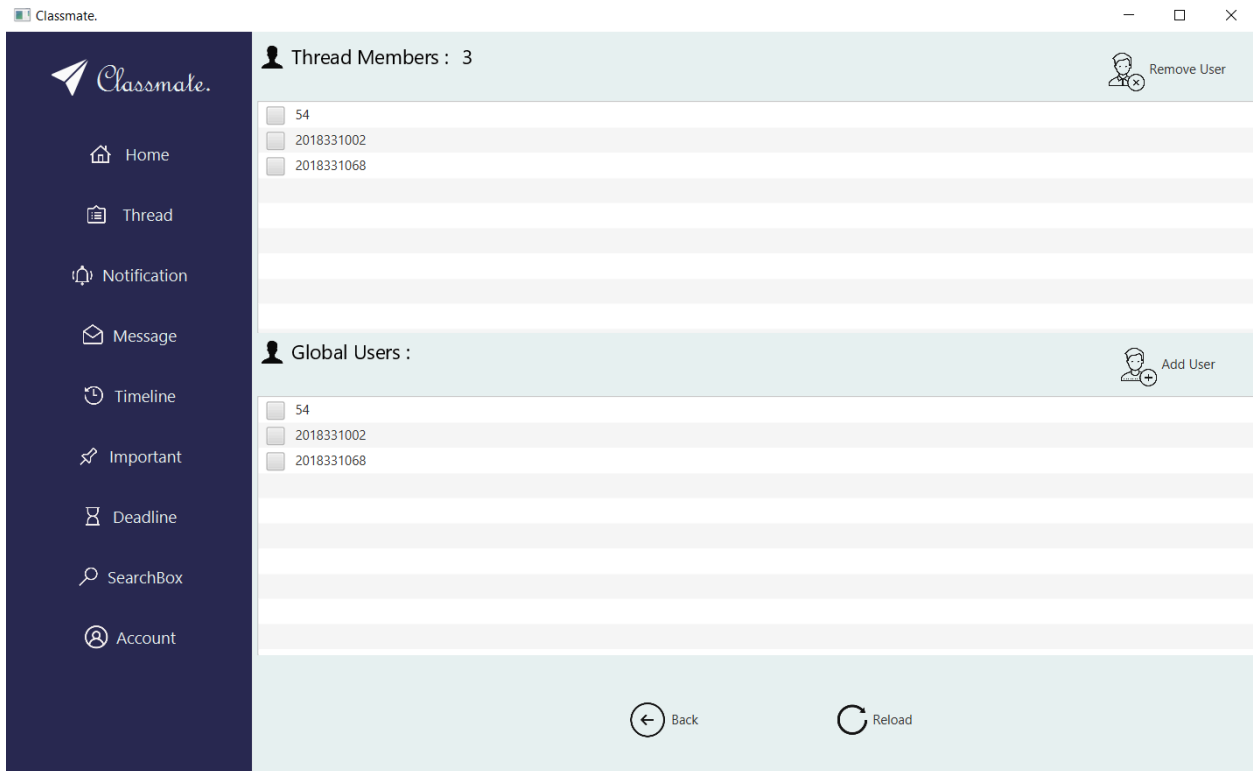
Classmate.

Classmate.

Home

Thread

Notification

Message

Timeline

Important

Deadline

SearchBox

Account

Thread Members : 3

Remove User

54
2018331002
2018331068

Global Users :

Add User

54
2018331002
2018331068

Back

Reload